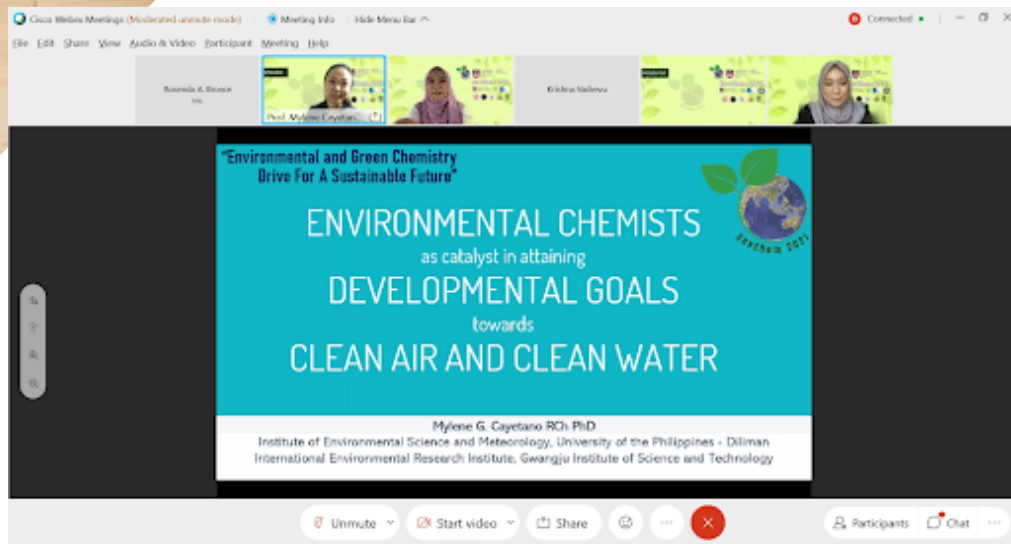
Cisco Webex Meetings (Moderated unmute mode) Meeting Info Hide Menu Bar

Connected

File Edit Share View Audio & Video Participant Meeting Help

Rosenda A. Bsence

Prof. Mylene Cayetan...

Krishna Vadeeva

"Environmental and Green Chemistry Drive For A Sustainable Future"

EnvChem 2021

ENVIRONMENTAL CHEMISTS
as catalyst in attaining
DEVELOPMENTAL GOALS
towards
CLEAN AIR AND CLEAN WATER

Mylene G. Cayetano RCh PhD
Institute of Environmental Science and Meteorology, University of the Philippines - Diliman
International Environmental Research Institute, Gwangju Institute of Science and Technology

Unmute Start video Share Participants Chat